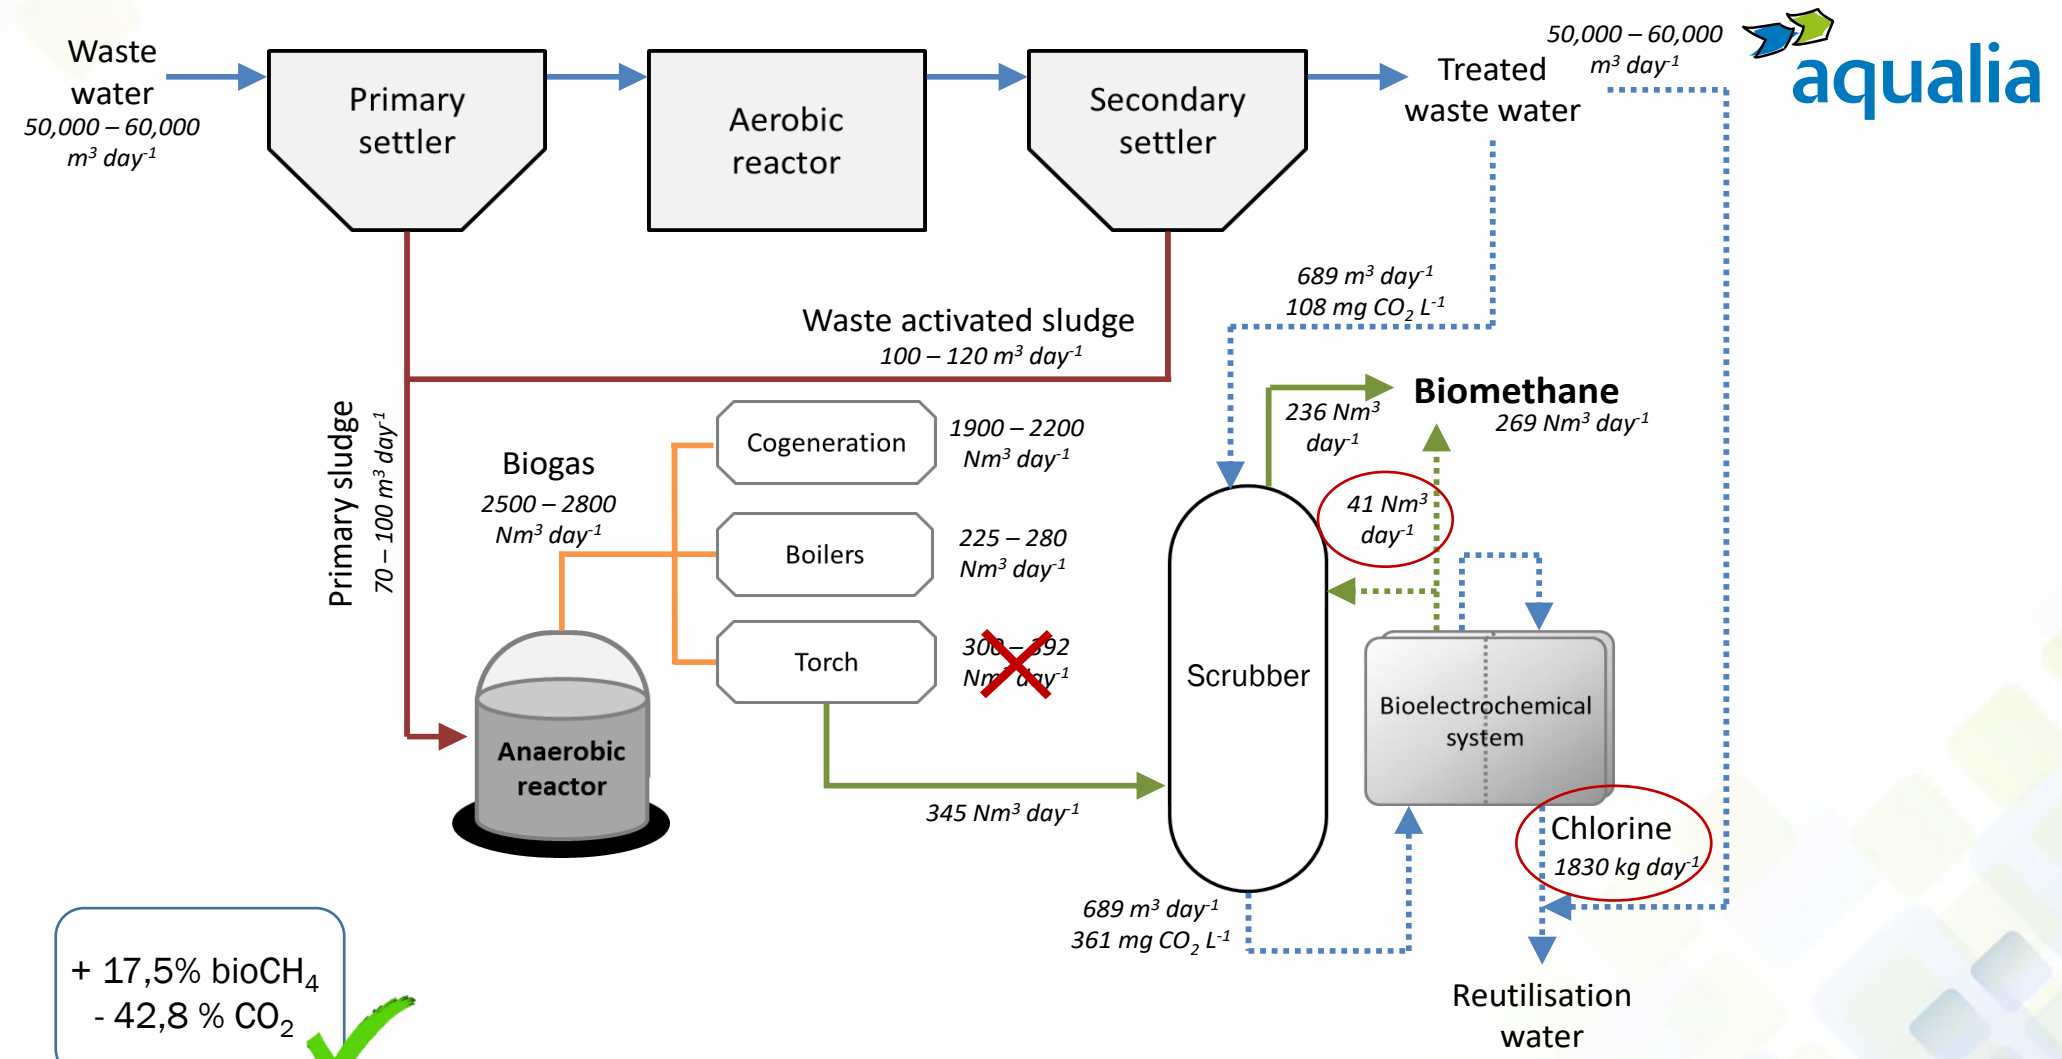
Waste water
50,000 – 60,000 $m^3$ $day^{-1}$

Primary settler

Aerobic reactor

Secondary settler

Treated waste water

50,000 – 60,000 $m^3$ $day^{-1}$

aqualia

689 $m^3$ $day^{-1}$
108 mg $CO_2$ $L^{-1}$

Waste activated sludge
100 – 120 $m^3$ $day^{-1}$

Primary sludge
70 – 100 $m^3$ $day^{-1}$

Biogas
2500 – 2800 $Nm^3$ $day^{-1}$

Cogeneration
1900 – 2200 $Nm^3$ $day^{-1}$

Boilers
225 – 280 $Nm^3$ $day^{-1}$

Torch
300 – 392 $Nm^3$ $day^{-1}$

236 $Nm^3$ $day^{-1}$

Biomethane
269 $Nm^3$ $day^{-1}$

41 $Nm^3$ $day^{-1}$

Scrubber

Bioelectrochemical system

Anaerobic reactor

345 $Nm^3$ $day^{-1}$

Chlorine
1830 kg $day^{-1}$

689 $m^3$ $day^{-1}$
361 mg $CO_2$ $L^{-1}$

Reutilisation water

+ 17,5% bio$CH_4$
- 42,8 % $CO_2$